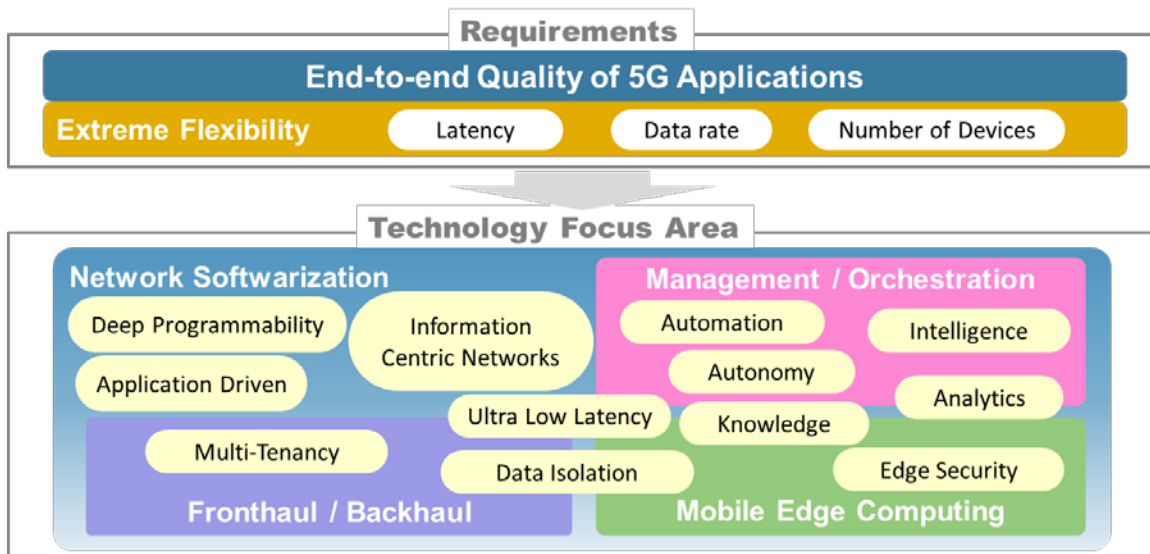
Requirements

End-to-end Quality of 5G Applications

Extreme Flexibility

Latency

Data rate

Number of Devices

Technology Focus Area

Network Softwarization

Deep Programmability

Information Centric Networks

Application Driven

Management / Orchestration

Automation

Intelligence

Autonomy

Analytics

Ultra Low Latency

Knowledge

Multi-Tenancy

Data Isolation

Edge Security

Fronthaul / Backhaul

Mobile Edge Computing